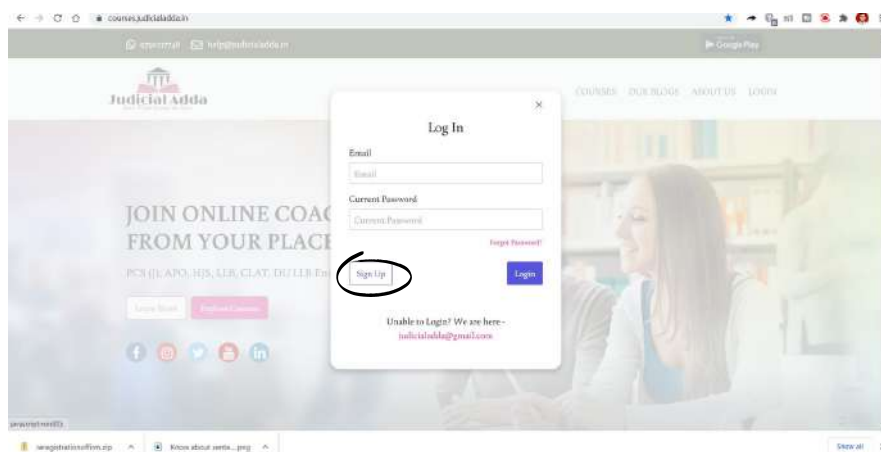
courses.judicialadda.in

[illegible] help@judicialadda.in

Google Play

Judicial Adda

COURSES OUR BLOGS ABOUT US LOGIN

JOIN ONLINE COAC
FROM YOUR PLACE

PCS (J), APO, HJS, LLB, CLAT, DU LLB En

Learn More Explore Courses

×

Log In

Email

Email

Current Password

Current Password

Forgot Password?

Sign Up

Login

Unable to Login? We are here - judicialadda@gmail.com

javascript:void(0)

iuregistrationsoflion.zip ^ Know about secta....png ^

Show all